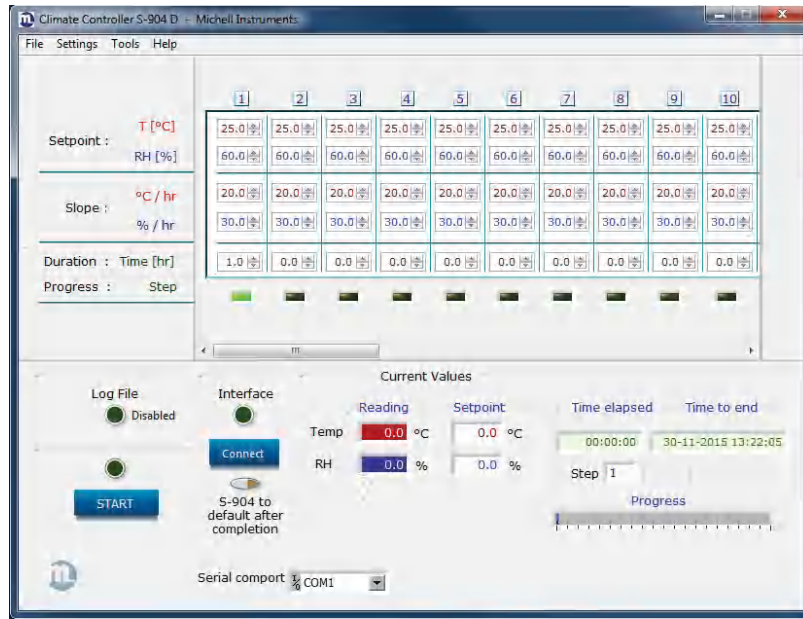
Climate Controller S-904 D - Michell Instruments

File Settings Tools Help

| | | 1 | 2 | 3 | 4 | 5 | 6 | 7 | 8 | 9 | 10 |
|---|---|---|---|---|---|---|---|---|---|---|---|
| Setpoint : | T [°C] | 25.0 | 25.0 | 25.0 | 25.0 | 25.0 | 25.0 | 25.0 | 25.0 | 25.0 | 25.0 |
| | RH [%] | 60.0 | 60.0 | 60.0 | 60.0 | 60.0 | 60.0 | 60.0 | 60.0 | 60.0 | 60.0 |
| Slope : | °C / hr | 20.0 | 20.0 | 20.0 | 20.0 | 20.0 | 20.0 | 20.0 | 20.0 | 20.0 | 20.0 |
| | % / hr | 30.0 | 30.0 | 30.0 | 30.0 | 30.0 | 30.0 | 30.0 | 30.0 | 30.0 | 30.0 |
| Duration : | Time [hr] | 1.0 | 0.0 | 0.0 | 0.0 | 0.0 | 0.0 | 0.0 | 0.0 | 0.0 | 0.0 |
| Progress : | Step | | | | | | | | | | |

Log File
Disabled

START

Interface

Connect

S-904 to default after completion

Serial comport COM1

Current Values

Reading Setpoint
Temp 0.0 °C 0.0 °C
RH 0.0 % 0.0 %

Time elapsed Time to end
00:00:00 30-11-2015 13:22:05

Step 1

Progress